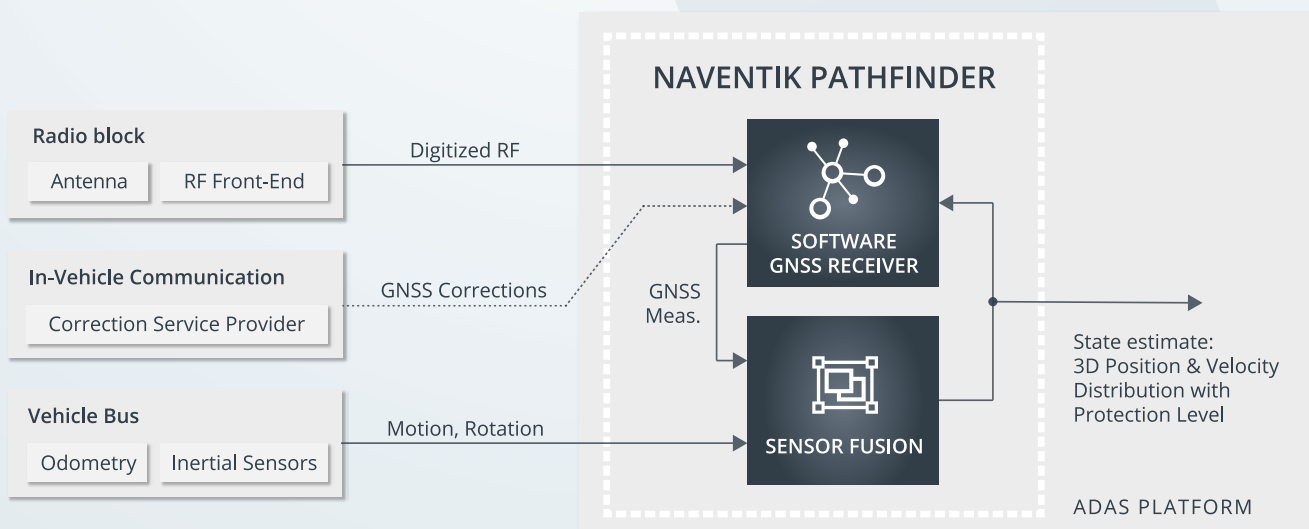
NAVENTIK PATHFINDER

Radio block

Antenna

RF Front-End

Digitized RF

In-Vehicle Communication

Correction Service Provider

GNSS Corrections

Vehicle Bus

Odometry

Inertial Sensors

Motion, Rotation

SOFTWARE GNSS RECEIVER

GNSS Meas.

SENSOR FUSION

State estimate: 3D Position & Velocity Distribution with Protection Level

ADAS PLATFORM